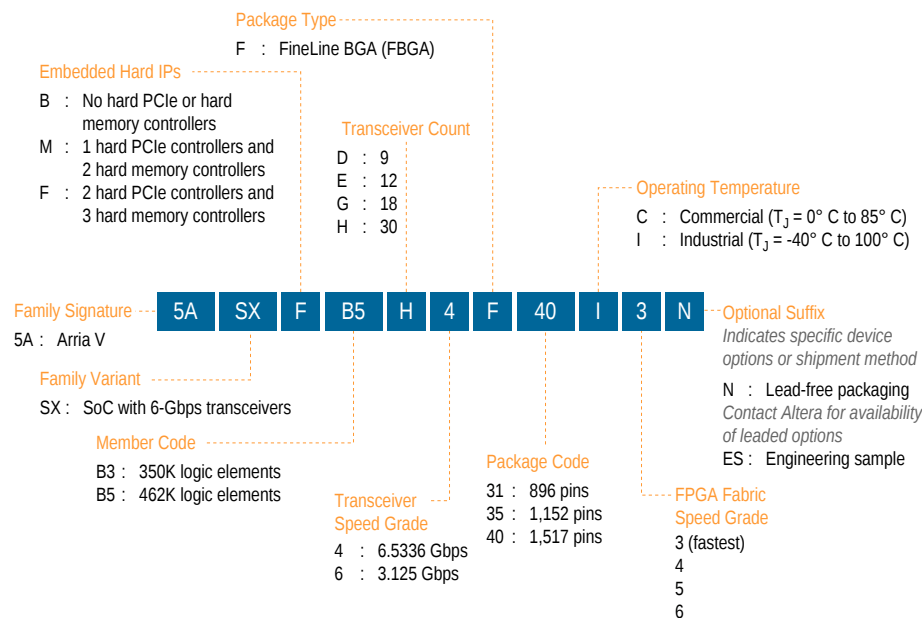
Package Type
F : FineLine BGA (FBGA)

Embedded Hard IPs
B : No hard PCIe or hard memory controllers
M : 1 hard PCIe controllers and 2 hard memory controllers
F : 2 hard PCIe controllers and 3 hard memory controllers

Transceiver Count
D : 9
E : 12
G : 18
H : 30

Operating Temperature
C : Commercial ($T_J$ = 0° C to 85° C)
I : Industrial ($T_J$ = -40° C to 100° C)

Family Signature
5A : Arria V

5A | SX | F | B5 | H | 4 | F | 40 | I | 3 | N

Optional Suffix
Indicates specific device options or shipment method
N : Lead-free packaging
Contact Altera for availability of leaded options
ES : Engineering sample

Family Variant
SX : SoC with 6-Gbps transceivers

Member Code
B3 : 350K logic elements
B5 : 462K logic elements

Package Code
31 : 896 pins
35 : 1,152 pins
40 : 1,517 pins

Transceiver Speed Grade
4 : 6.5336 Gbps
6 : 3.125 Gbps

FPGA Fabric Speed Grade
3 (fastest)
4
5
6